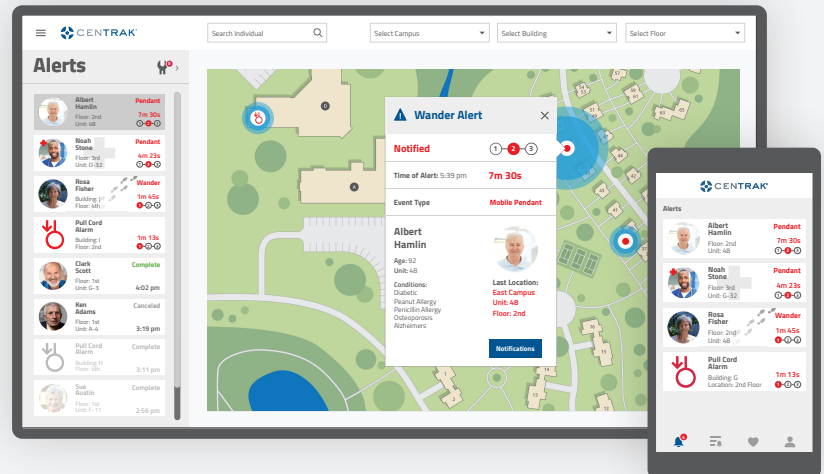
CENTRAK

Search Individual

Select Campus

Select Building

Select Floor

Alerts

Albert Hamlin
Floor: 2nd
Unit: 48
Pendant
7m 30s
1 2 3

Noah Stone
Floor: 3rd
Unit: G-32
Pendant
4m 23s
1 2 3

Rosa Fisher
Building: F
Floor: 5th
Wander
1m 45s
1 2 3

Pull Cord Alarm
Building: I
Floor: 2nd
1m 13s
1 2 3

Clark Scott
Floor: 1st
Unit: G-3
Complete
4:02 pm

Ken Adams
Floor: 1st
Unit: A-4
Canceled
3:19 pm

Pull Cord Alarm
Building: H
Floor: 5th
Complete
3:11 pm

Sue Austin
Floor: 1st
Unit: F-11
Complete
2:56 pm

D

A

Wander Alert

Notified
1 2 3

Time of Alert: 5:39 pm
7m 30s

Event Type
Mobile Pendant

Albert Hamlin
Age: 92
Unit: 48

Conditions:
Diabetic
Peanut Allergy
Penicillin Allergy
Osteoporosis
Alzheimers

Last Location:
East Campus
Unit: 48
Floor: 2nd

Notifications

CENTRAK

Alerts

Albert Hamlin
Floor: 2nd
Unit: 48
Pendant
7m 30s
1 2 3

Noah Stone
Floor: 3rd
Unit: G-32
Pendant
4m 23s
1 2 3

Rosa Fisher
Wander
1m 45s
1 2 3

Pull Cord Alarm
Building: G
Location: 2nd Floor
1m 13s
1 2 3